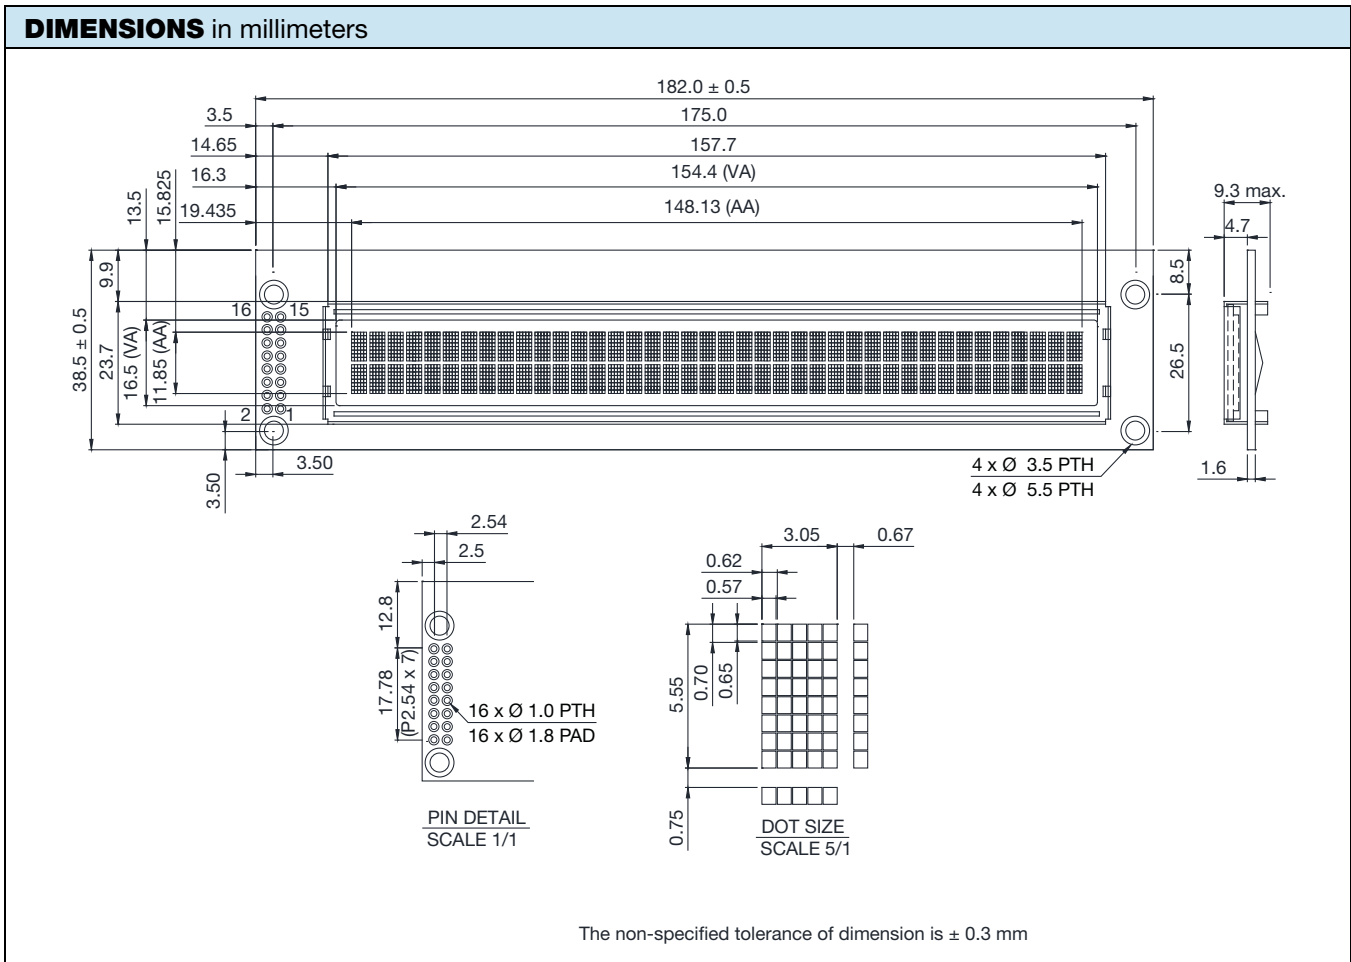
DIMENSIONS in millimeters

182.0 ± 0.5
3.5
175.0
14.65
157.7
16.3
154.4 (VA)
13.5
15.825
19.435
148.13 (AA)
9.3 max.
4.7
9.9
8.5
16
15
38.5 ± 0.5
23.7
16.5 (VA)
11.85 (AA)
26.5
2
1
3.50
4 x Ø 3.5 PTH
4 x Ø 5.5 PTH
1.6
3.50

2.54
2.5
12.8
17.78
(P2.54 x 7)
16 x Ø 1.0 PTH
16 x Ø 1.8 PAD
PIN DETAIL
SCALE 1/1

3.05
0.67
0.62
0.57
5.55
0.70
0.65
0.75
DOT SIZE
SCALE 5/1

The non-specified tolerance of dimension is ± 0.3 mm